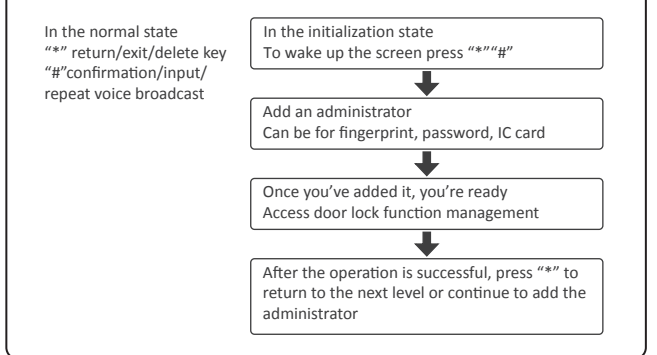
In the normal state
"*" return/exit/delete key
"#"confirmation/input/
repeat voice broadcast

In the initialization state
To wake up the screen press "*""#"

Add an administrator
Can be for fingerprint, password, IC card

Once you've added it, you're ready
Access door lock function management

After the operation is successful, press "*" to return to the next level or continue to add the administrator